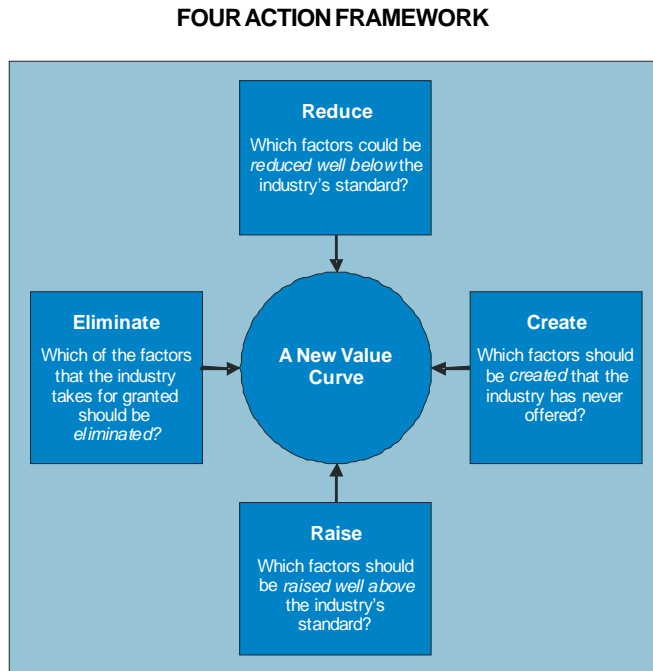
FOUR ACTION FRAMEWORK

Reduce

Which factors could be *reduced well below* the industry's standard?

Eliminate

Which of the factors that the industry takes for granted should be *eliminated?*

A New Value Curve

Create

Which factors should be *created* that the industry has never offered?

Raise

Which factors should be *raised well above* the industry's standard?